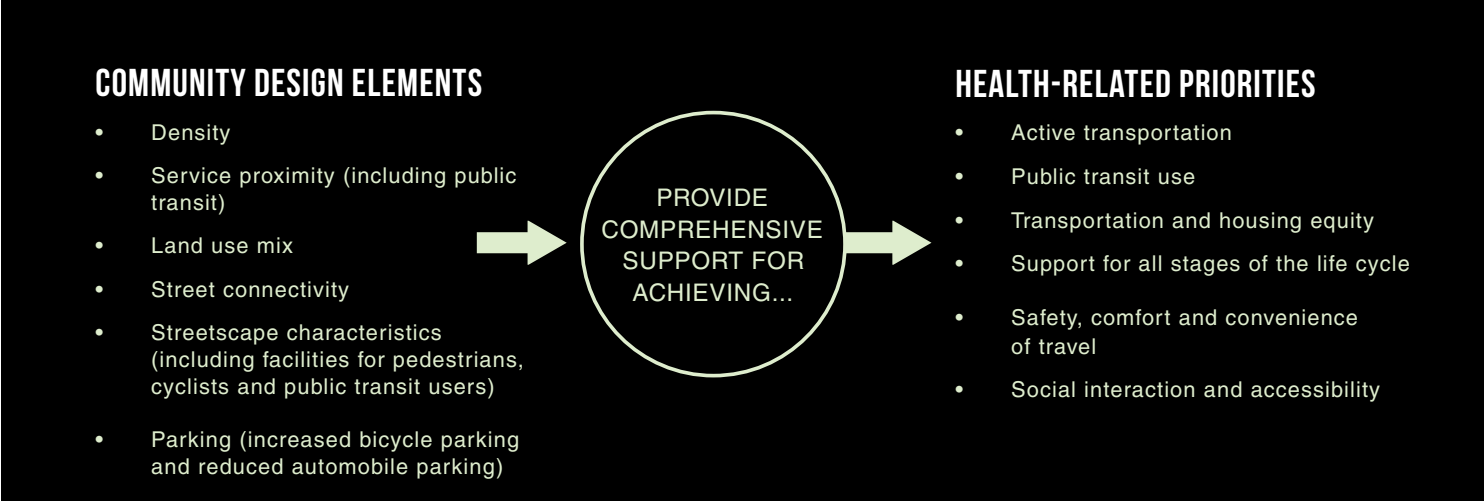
COMMUNITY DESIGN ELEMENTS

- Density
- Service proximity (including public transit)
- Land use mix
- Street connectivity
- Streetscape characteristics (including facilities for pedestrians, cyclists and public transit users)
- Parking (increased bicycle parking and reduced automobile parking)

PROVIDE COMPREHENSIVE SUPPORT FOR ACHIEVING...

HEALTH-RELATED PRIORITIES

- Active transportation
- Public transit use
- Transportation and housing equity
- Support for all stages of the life cycle
- Safety, comfort and convenience of travel
- Social interaction and accessibility